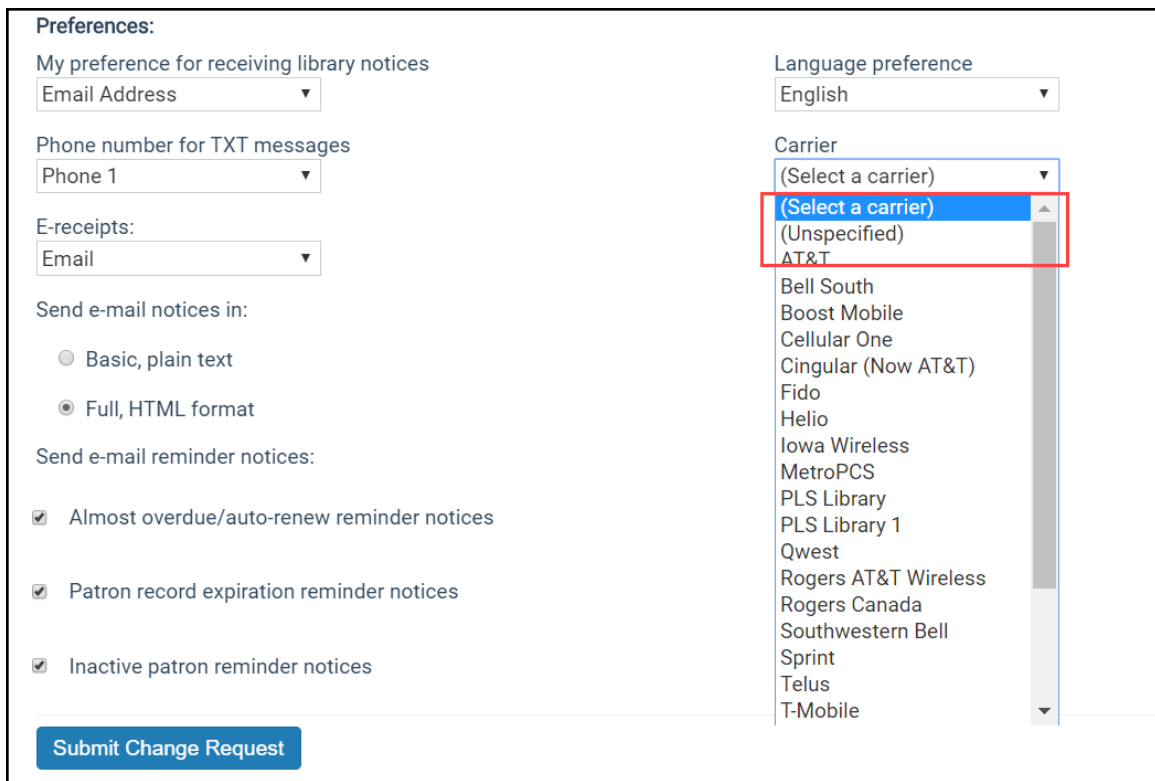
Preferences:

My preference for receiving library notices
Email Address ▼

Language preference
English ▼

Phone number for TXT messages
Phone 1 ▼

Carrier
(Select a carrier) ▼
(Select a carrier)
(Unspecified)
AT&T
Bell South
Boost Mobile
Cellular One
Cingular (Now AT&T)
Fido
Helio
Iowa Wireless
MetroPCS
PLS Library
PLS Library 1
Qwest
Rogers AT&T Wireless
Rogers Canada
Southwestern Bell
Sprint
Telus
T-Mobile

E-receipts:
Email ▼

Send e-mail notices in:

Basic, plain text

Full, HTML format

Send e-mail reminder notices:

Almost overdue/auto-renew reminder notices

Patron record expiration reminder notices

Inactive patron reminder notices

Submit Change Request